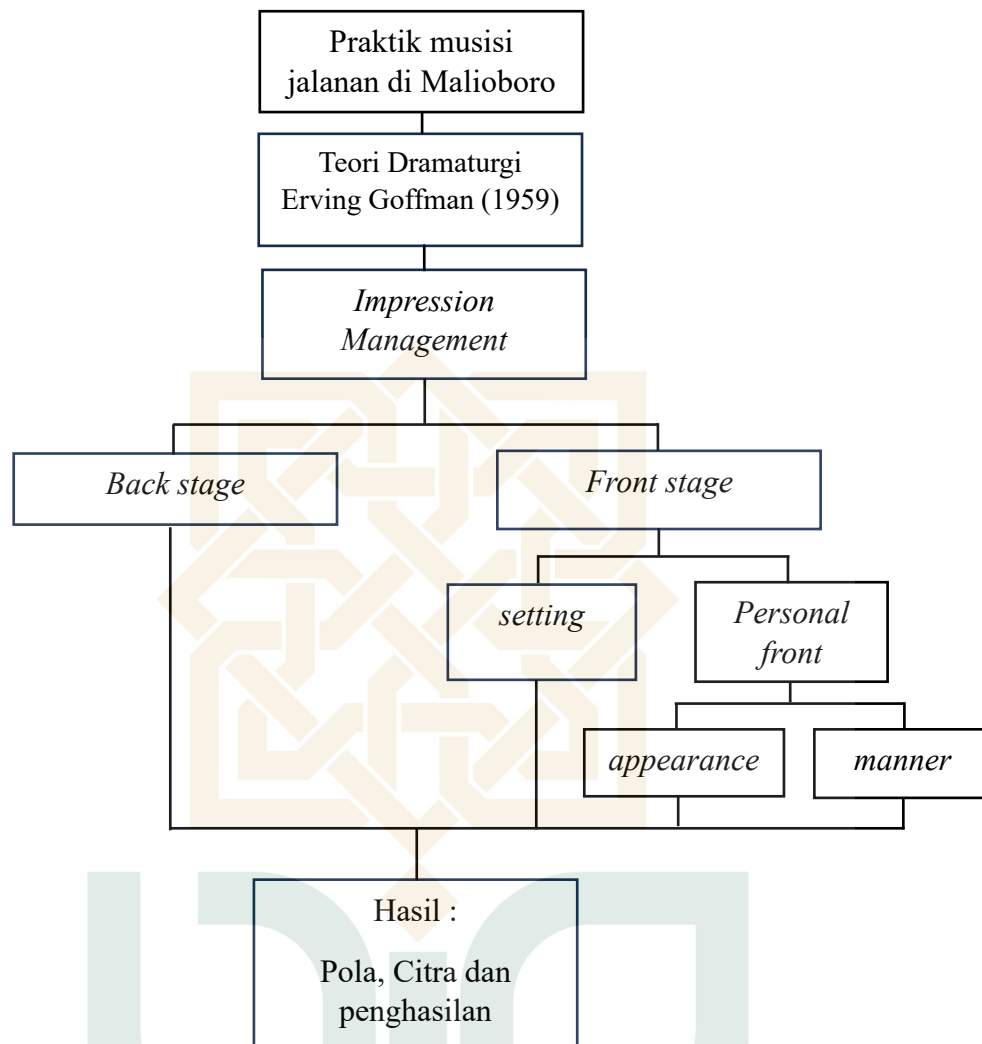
Praktik musisi jalanan di Malioboro

Teori Dramaturgi Erving Goffman (1959)

*Impression Management*

*Back stage*

*Front stage*

*setting*

*Personal front*

*appearance*

*manner*

Hasil :

Pola, Citra dan penghasilan